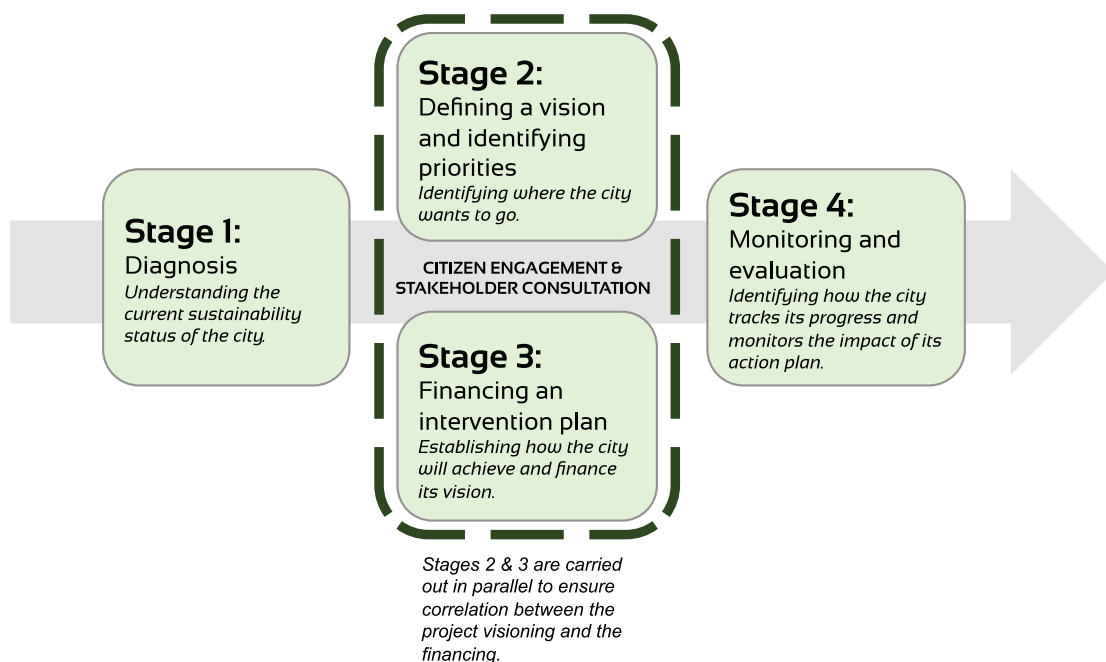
Stage 1:
Diagnosis
Understanding the current sustainability status of the city.

Stage 2:
Defining a vision and identifying priorities
Identifying where the city wants to go.

CITIZEN ENGAGEMENT & STAKEHOLDER CONSULTATION

Stage 3:
Financing an intervention plan
Establishing how the city will achieve and finance its vision.

Stage 4:
Monitoring and evaluation
Identifying how the city tracks its progress and monitors the impact of its action plan.

Stages 2 & 3 are carried out in parallel to ensure correlation between the project visioning and the financing.